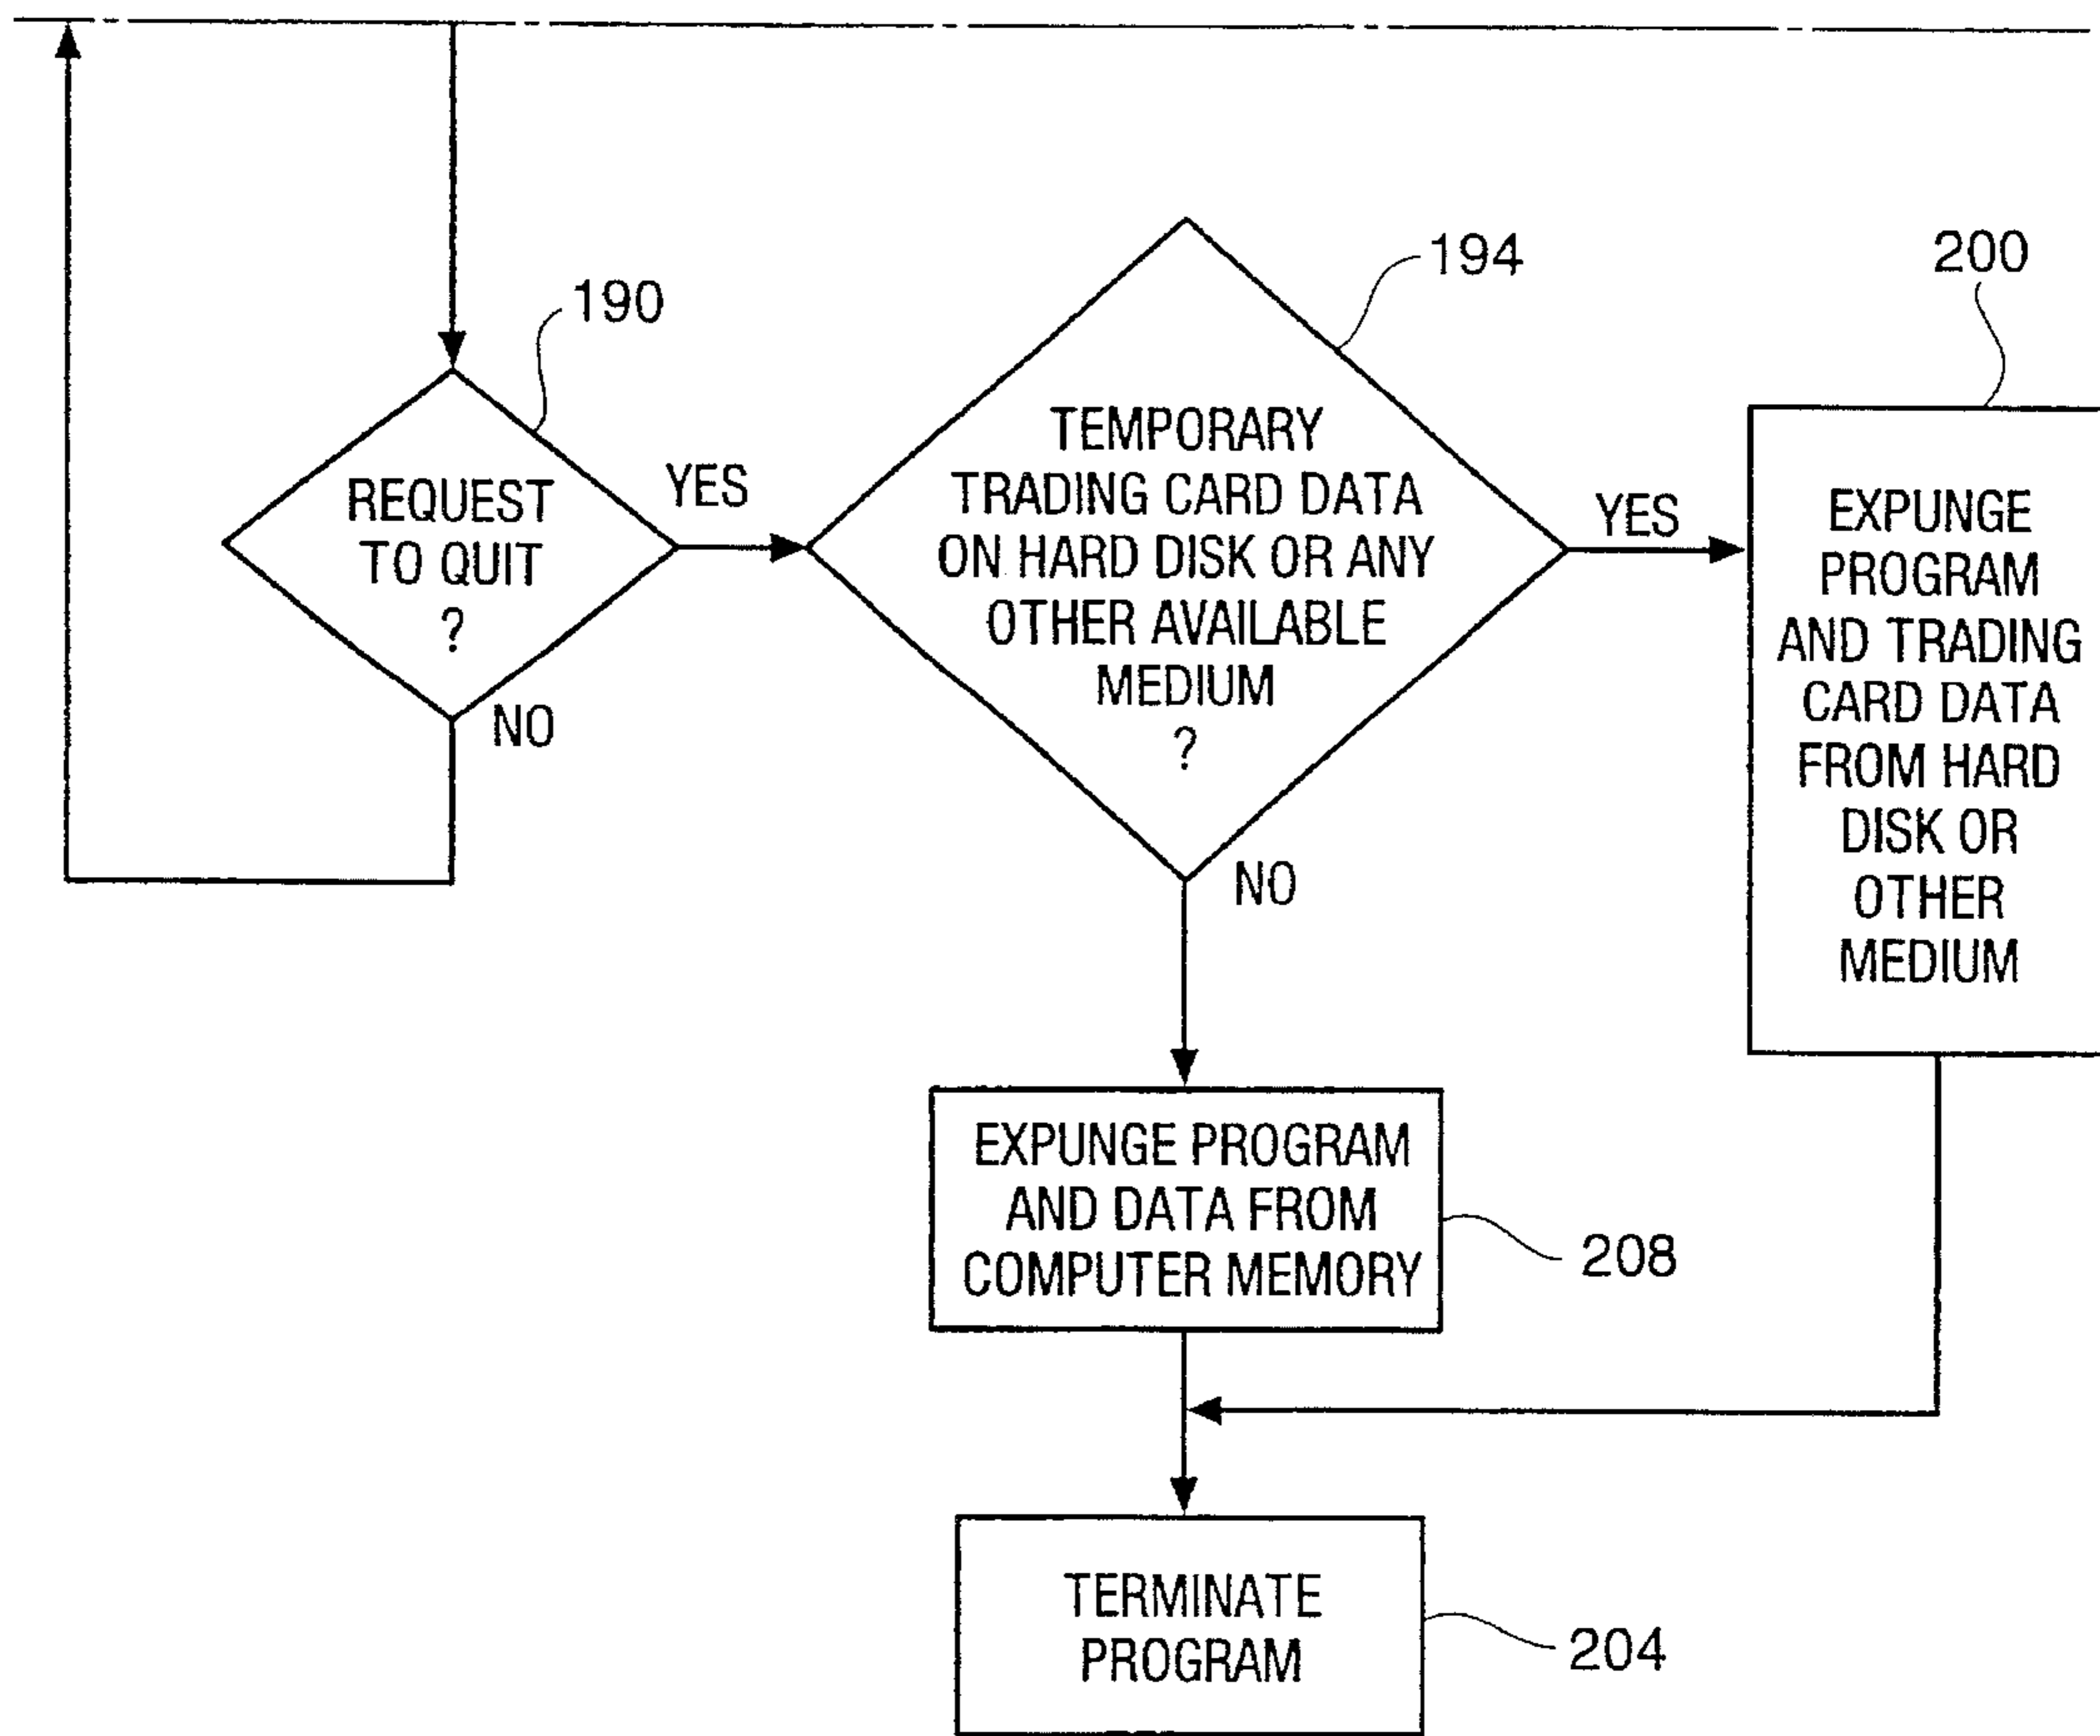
190

REQUEST TO QUIT ?

YES

NO

194

TEMPORARY TRADING CARD DATA ON HARD DISK OR ANY OTHER AVAILABLE MEDIUM ?

YES

NO

200

EXPUNGE PROGRAM AND TRADING CARD DATA FROM HARD DISK OR OTHER MEDIUM

EXPUNGE PROGRAM AND DATA FROM COMPUTER MEMORY

208

TERMINATE PROGRAM

204